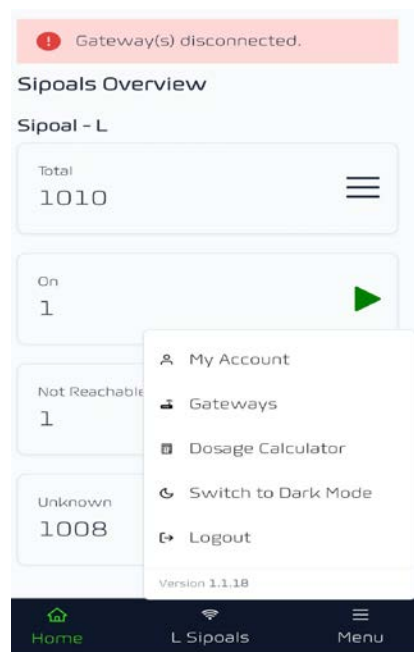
Gateway(s) disconnected.

Sipoals Overview

Sipoal - L

Total
1010

On
1

Not Reachable
1

Unknown
1008

My Account

Gateways

Dosage Calculator

Switch to Dark Mode

Logout

Version 1.1.18

Home

L Sipoals

Menu